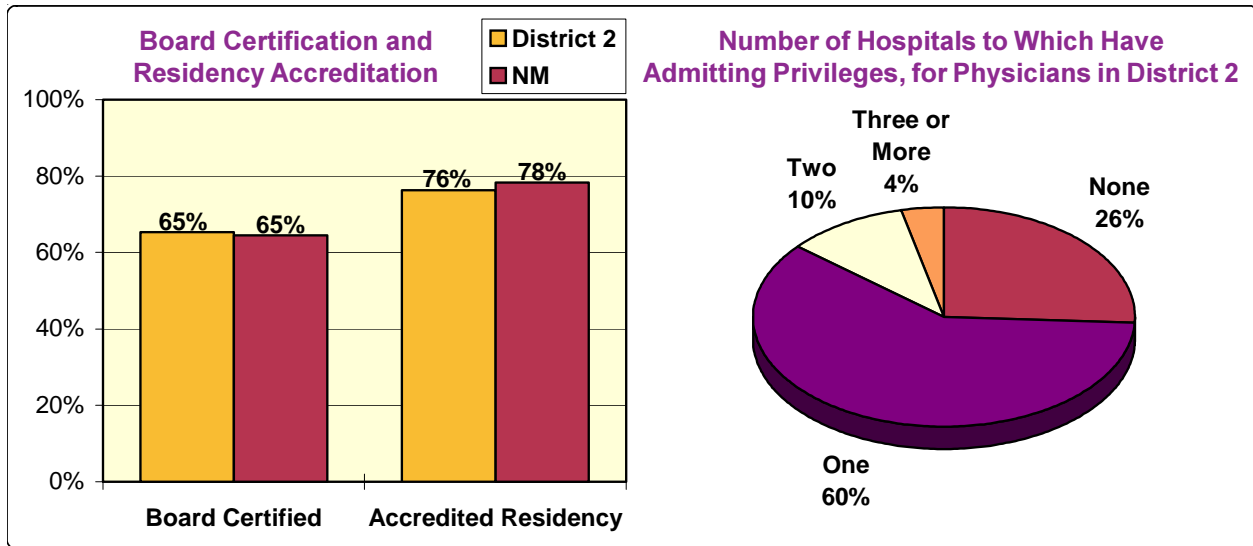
Board Certification and Residency Accreditation

District 2
NM

100%
80%
60%
40%
20%
0%

65%
65%
76%
78%

Board Certified
Accredited Residency

Number of Hospitals to Which Have Admitting Privileges, for Physicians in District 2

Three or More
4%

Two
10%

None
26%

One
60%